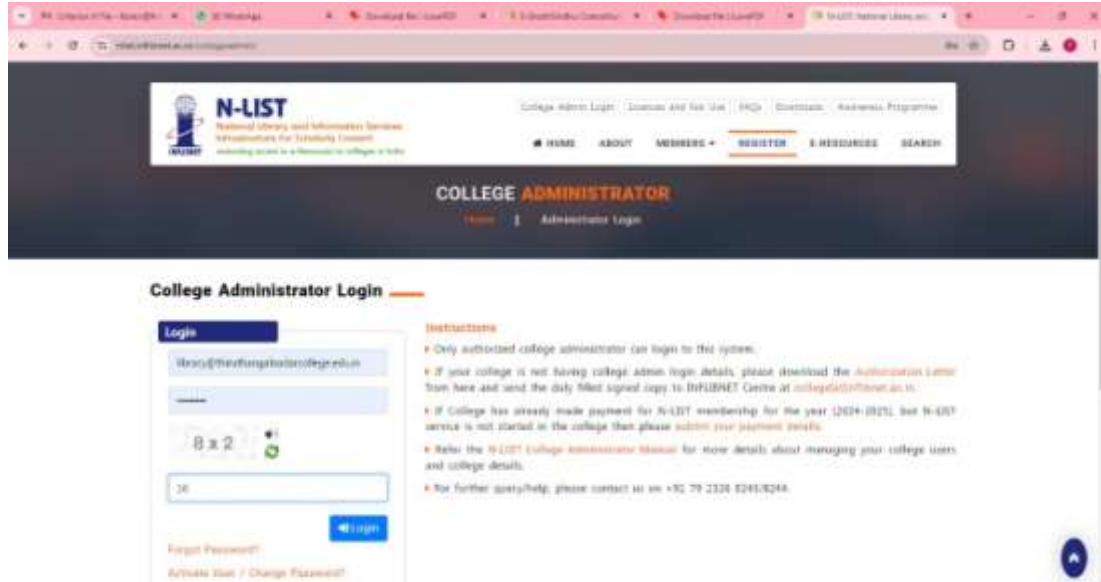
N-LIST
National Library and Information Services Infrastructure for Scholarly Content
extending access to e-Resources to colleges in India

College Admin Login | Licenses and Fair Use | FAQs | Downloads | Awareness Programme

HOME ABOUT MEMBERS REGISTER E-RESOURCES SEARCH

COLLEGE ADMINISTRATOR
Home | Administrator Login

College Administrator Login

Login
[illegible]
8 x 2
16
Login
Forgot Password?
Activate User / Change Password?

Instructions
• Only authorized college administrator can login to this system.
• If your college is not having college admin login details, please download the Authorization Letter from here and send the duly filled signed copy to INFLIBNET Centre at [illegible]
• If College has already made payment for N-LIST membership for the year (2024-2025), but N-LIST service is not started in the college then please submit your payment details.
• Refer the N-LIST College Administrator Manual for more details about managing your college users and college details.
• For further query/help, please contact us on +91 79 2326 8245/8244.